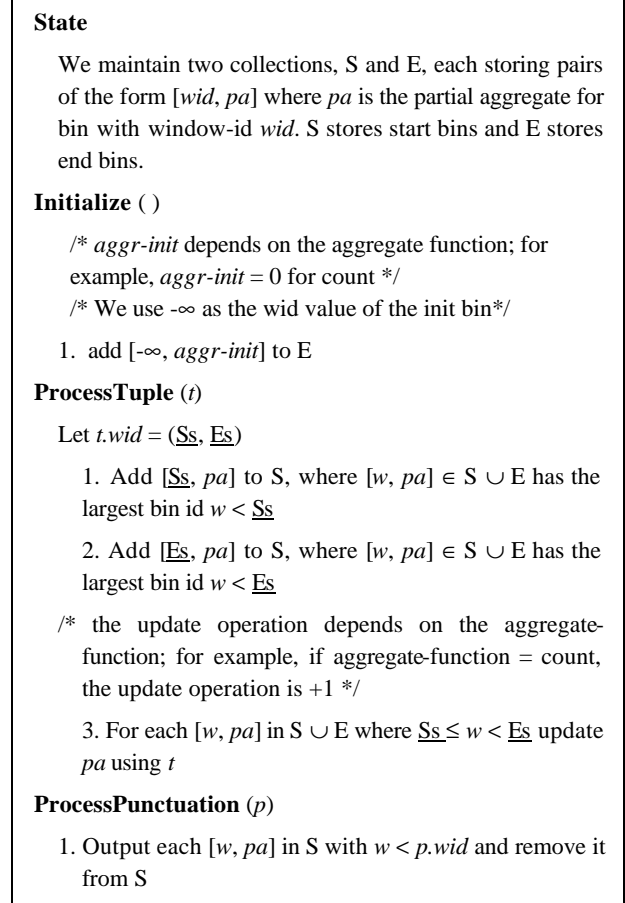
**State**

We maintain two collections, S and E, each storing pairs of the form [*wid*, *pa*] where *pa* is the partial aggregate for bin with window-id *wid*. S stores start bins and E stores end bins.

**Initialize** ( )

/* *aggr-init* depends on the aggregate function; for example, *aggr-init* = 0 for count */

/* We use -∞ as the wid value of the init bin*/

1. add [-∞, *aggr-init*] to E

**ProcessTuple** (*t*)

Let *t.wid* = (Ss, Es)

1. Add [Ss, *pa*] to S, where [*w*, *pa*] ∈ S ∪ E has the largest bin id *w* < Ss

2. Add [Es, *pa*] to S, where [*w*, *pa*] ∈ S ∪ E has the largest bin id *w* < Es

/* the update operation depends on the aggregate-function; for example, if aggregate-function = count, the update operation is +1 */

3. For each [*w*, *pa*] in S ∪ E where Ss ≤ *w* < Es update *pa* using *t*

**ProcessPunctuation** (*p*)

1. Output each [*w*, *pa*] in S with *w* < *p.wid* and remove it from S